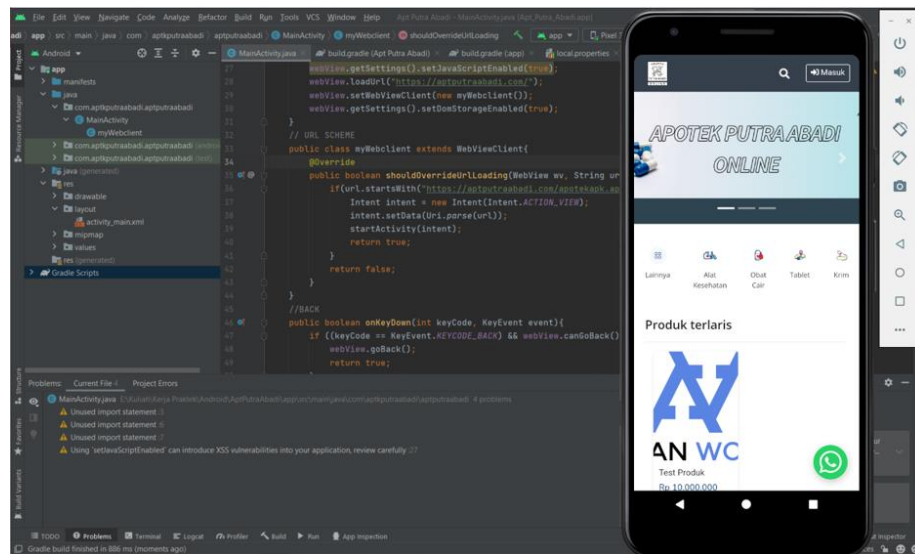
File Edit View Navigate Code Analyze Refactor Build Run Tools VCS Window Help Apt Putra Abadi - MainActivity.java [Apt_Putra_Abadi.app]

adi | app | src | main | java | com | aptkputraabadi | aptputraabadi | MainActivity | myWebclient | shouldOverrideUrlLoading | app | Pixel 2

Android | MainActivity.java | build.gradle (Apt Putra Abadi) | build.gradle (app) | local.properties

app
manifests
java
com.aptkputraabadi.aptputraabadi
MainActivity
myWebclient
com.aptkputraabadi.aptputraabadi (android
com.aptkputraabadi.aptputraabadi (test)
java (generated)
res
drawable
layout
activity_main.xml
mipmap
values
res (generated)
Gradle Scripts

27 webView.getSettings().setJavaScriptEnabled(true);
28 webView.loadUrl("https://aptputraabadi.com/");
29 webView.setWebViewClient(new myWebclient());
30 webView.getSettings().setDomStorageEnabled(true);
31 }
32 // URL SCHEME
33 public class myWebclient extends WebViewClient{
34 @Override
35 public boolean shouldOverrideUrlLoading(WebView wv, String ur
36 if(url.startsWith("https://aptputraabadi.com/apotekapk.ap
37 Intent intent = new Intent(Intent.ACTION_VIEW);
38 intent.setData(Uri.parse(url));
39 startActivity(intent);
40 return true;
41 }
42 return false;
43 }
44 }
45 //BACK
46 public boolean onKeyDown(int keyCode, KeyEvent event){
47 if ((keyCode == KeyEvent.KEYCODE_BACK) && webView.canGoBack()
48 webView.goBack();
49 return true;

Problems Current File 4 Project Errors
MainActivity.java E:\Kuliah\Kerja Praktek\Android\AptPutraAbadi\app\src\main\java\com\aptkputraabadi\aptputraabadi 4 problems
Unused import statement :3
Unused import statement :6
Unused import statement :7
Using 'setJavaScriptEnabled' can introduce XSS vulnerabilities into your application, review carefully :27

TODO Problems Terminal Logcat Profiler Build Run App Inspection
Gradle build finished in 886 ms (moments ago)

Masuk
APOTEK PUTRA ABADI ONLINE
Lainnya
Alat Kesehatan
Obat Cair
Tablet
Krim
Produk terlaris
AN WC
Test Produk
Rp 10.000.000